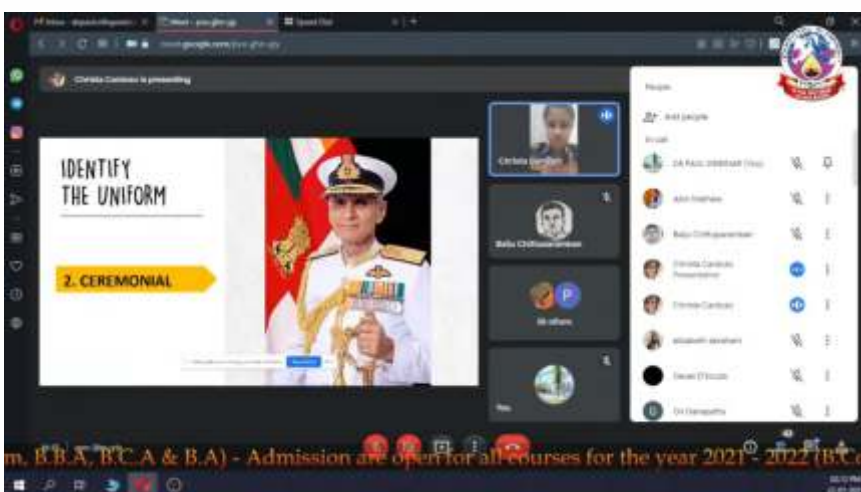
Christa Cardozo is presenting

IDENTIFY THE UNIFORM

2. CEREMONIAL

Christa Cardozo

Babu Chithuparamban

People

Add people

In call

Christa Cardozo

Christa Cardozo

P

Stop presenting

m, B.B.A, B.C.A & B.A) - Admission are open for all courses for the year 2021- 2022 (B.C